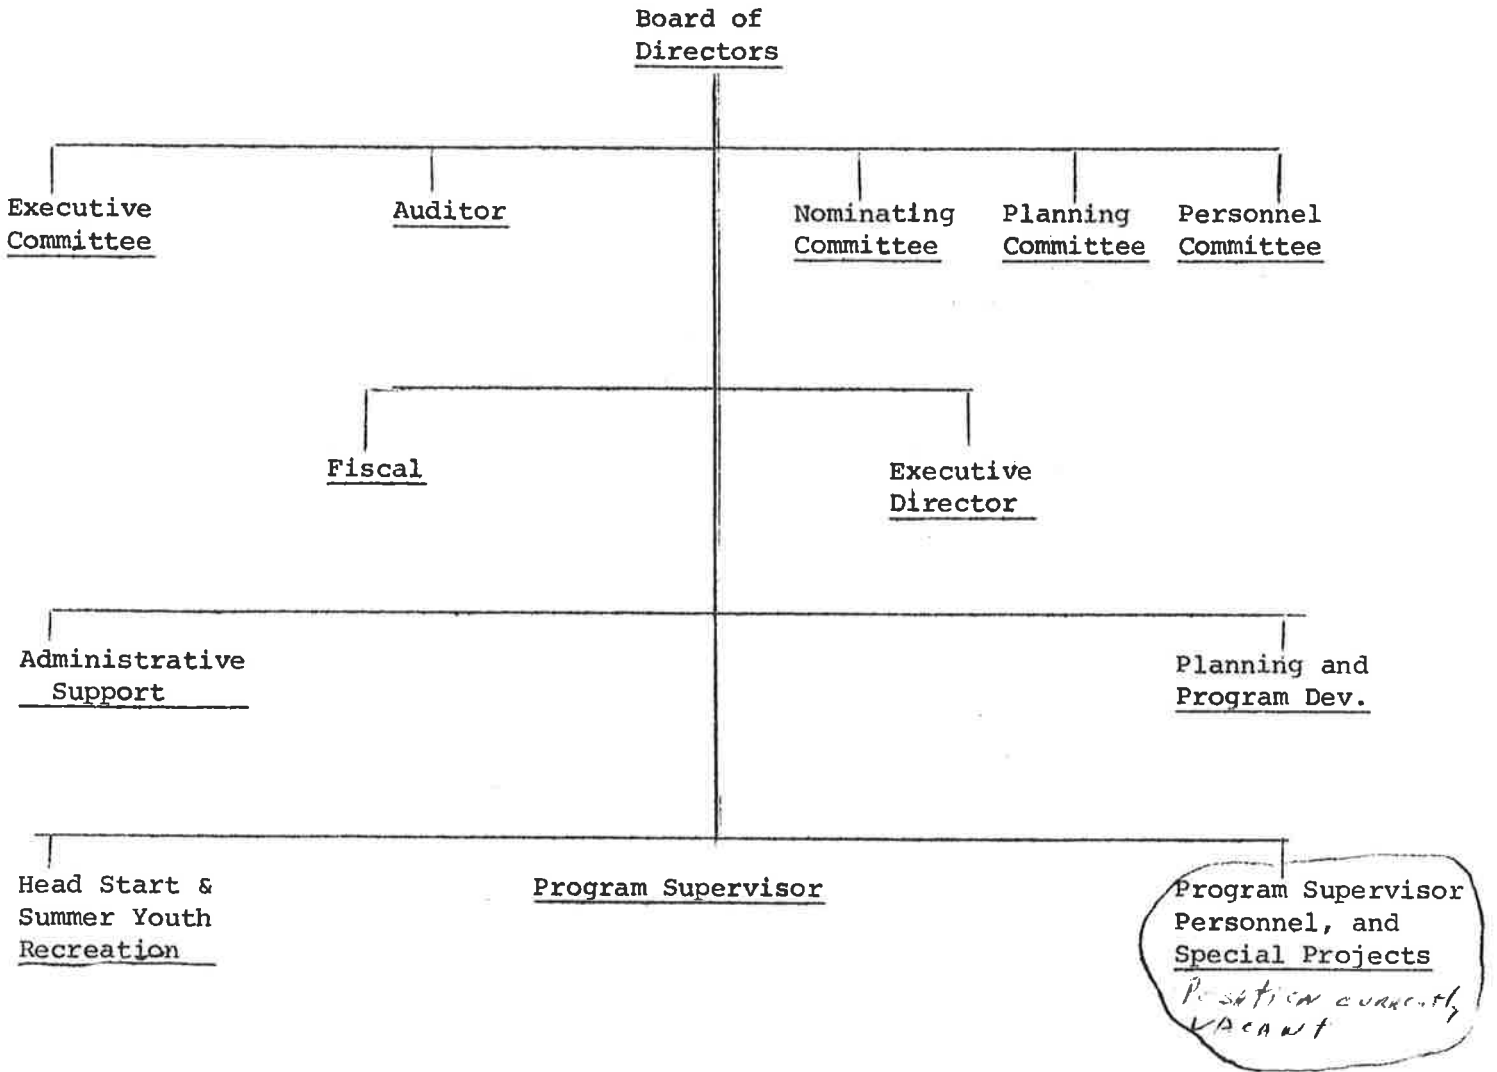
Board of Directors

Executive Committee

Auditor

Nominating Committee

Planning Committee

Personnel Committee

Fiscal

Executive Director

Administrative Support

Planning and Program Dev.

Head Start & Summer Youth Recreation

Program Supervisor

Program Supervisor Personnel, and Special Projects

Position currently VACANT